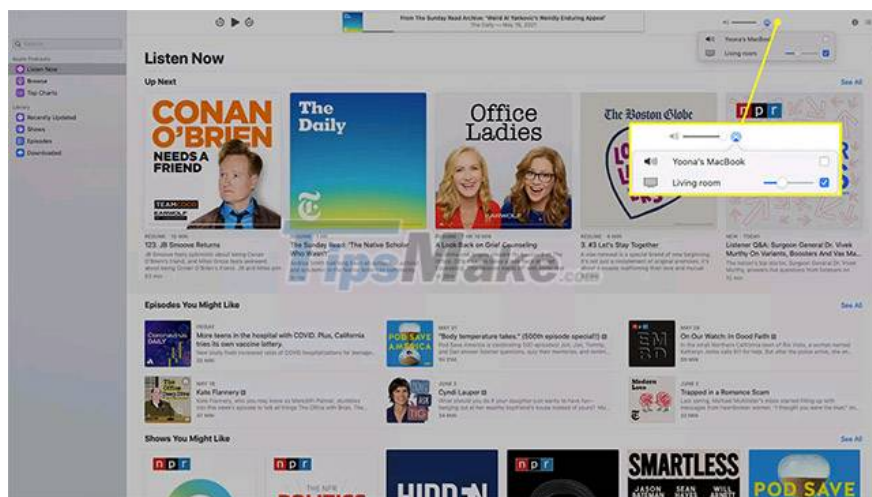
From The Sunday Read Archive: 'Weird Al' Yankovic's Weirdly Enduring Appeal
The Daily — May 16, 2021

Yoona's MacBook
Living room

Listen Now
Browse
Top Charts
Recently Updated
Shows
Episodes
Downloaded

Listen Now

Up Next

See All

CONAN O'BRIEN NEEDS A FRIEND
TEAM COCO
EARWOLF

The Daily

Office Ladies
EARWOLF

The Boston Globe

npr

Yoona's MacBook
Living room

123. JB Smoove Returns
The Sunday Read: 'The Native Scholar Who Wasn't'
A Look Back on Grief Counseling
3. #3 Let's Stay Together
Listener Q&A: Surgeon General Dr. Vivek Murthy On Variants, Boosters And Fall Surge

TipsMake.com

Episodes You Might Like

See All

More teens in the hospital with COVID. Plus, California tries its own vaccine lottery.
"Body temperature takes." (500th episode special!)
Our Watch: In Good Faith
Kate Flannery
Cyndi Lauper
Trapped in a Romance Scam

Shows You Might Like

See All

npr
npr
npr
SMARTLESS
POD SAVE
HIDDEN